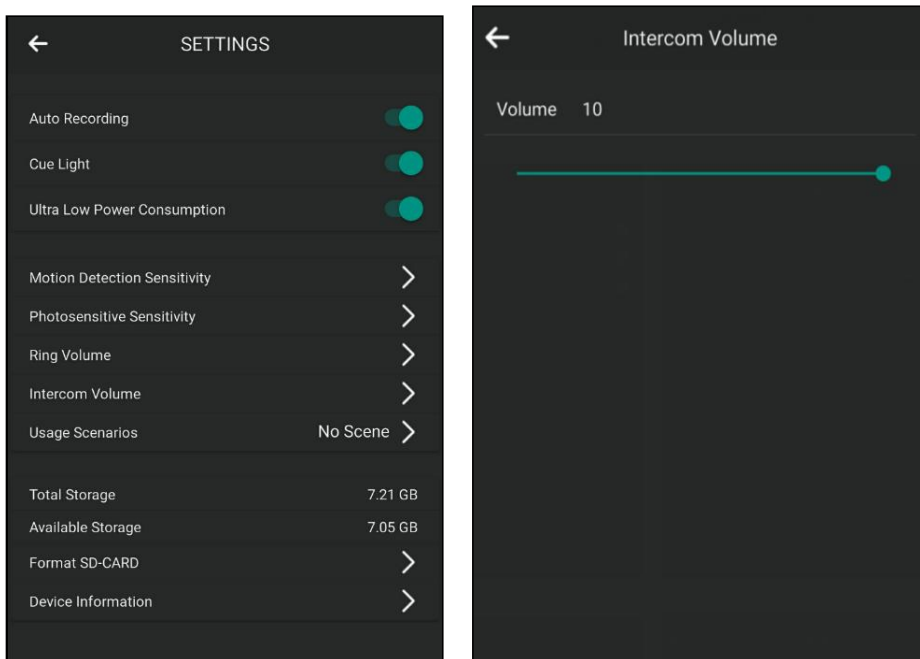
SETTINGS

Auto Recording

Cue Light

Ultra Low Power Consumption

Motion Detection Sensitivity

Photosensitive Sensitivity

Ring Volume

Intercom Volume

Usage Scenarios No Scene

Total Storage 7.21 GB

Available Storage 7.05 GB

Format SD-CARD

Device Information

Intercom Volume

Volume 10